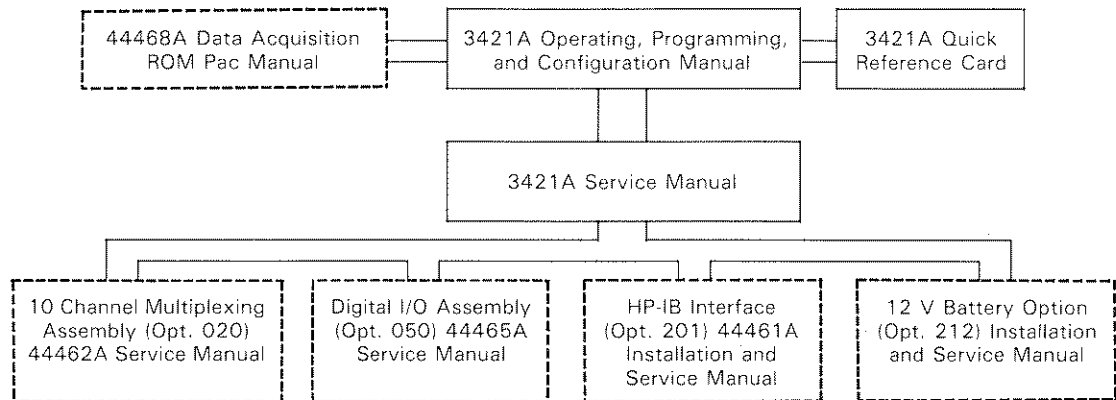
44468A Data Acquisition ROM Pac Manual

3421A Operating, Programming, and Configuration Manual

3421A Quick Reference Card

3421A Service Manual

10 Channel Multiplexing Assembly (Opt. 020) 44462A Service Manual

Digital I/O Assembly (Opt. 050) 44465A Service Manual

HP-IB Interface (Opt. 201) 44461A Installation and Service Manual

12 V Battery Option (Opt. 212) Installation and Service Manual